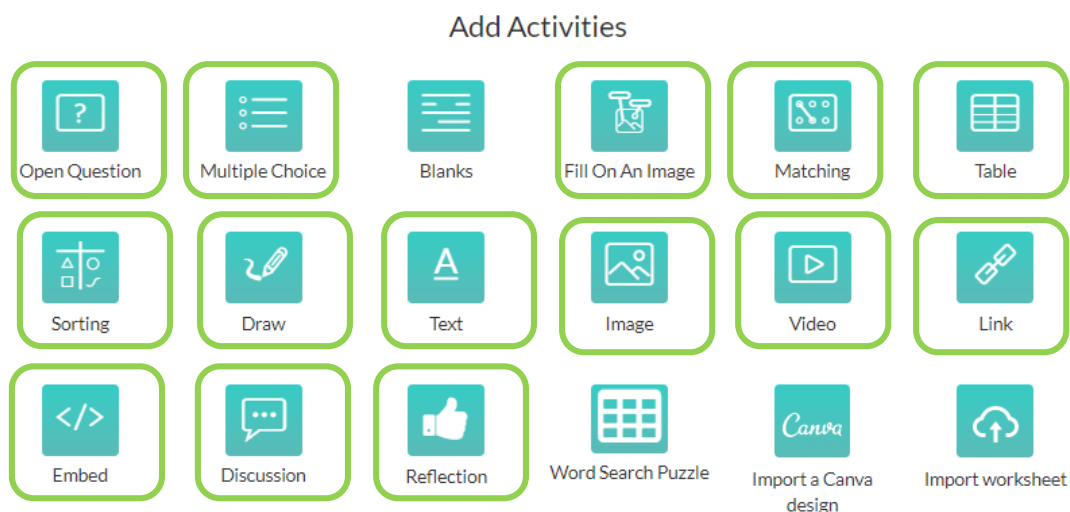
Add Activities

?
Open Question

Multiple Choice

Blanks

Fill On An Image

Matching

Table

Sorting

Draw

A
Text

Image

Video

Link

</>
Embed

...
Discussion

Reflection

Word Search Puzzle

Canva
Import a Canva design

Import worksheet